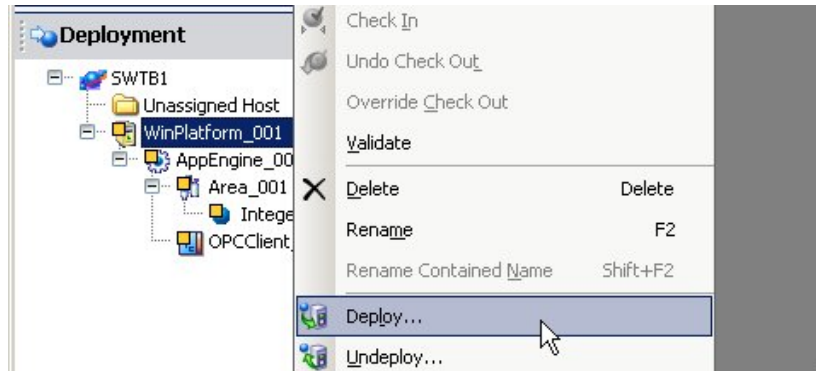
Deployment
SWTB1
Unassigned Host
WinPlatform_001
AppEngine_00
Area_001
Intege
OPCClient

Check In
Undo Check Out
Override Check Out
Validate
Delete Delete
Rename F2
Rename Contained Name Shift+F2
Deploy...
Undeploy...